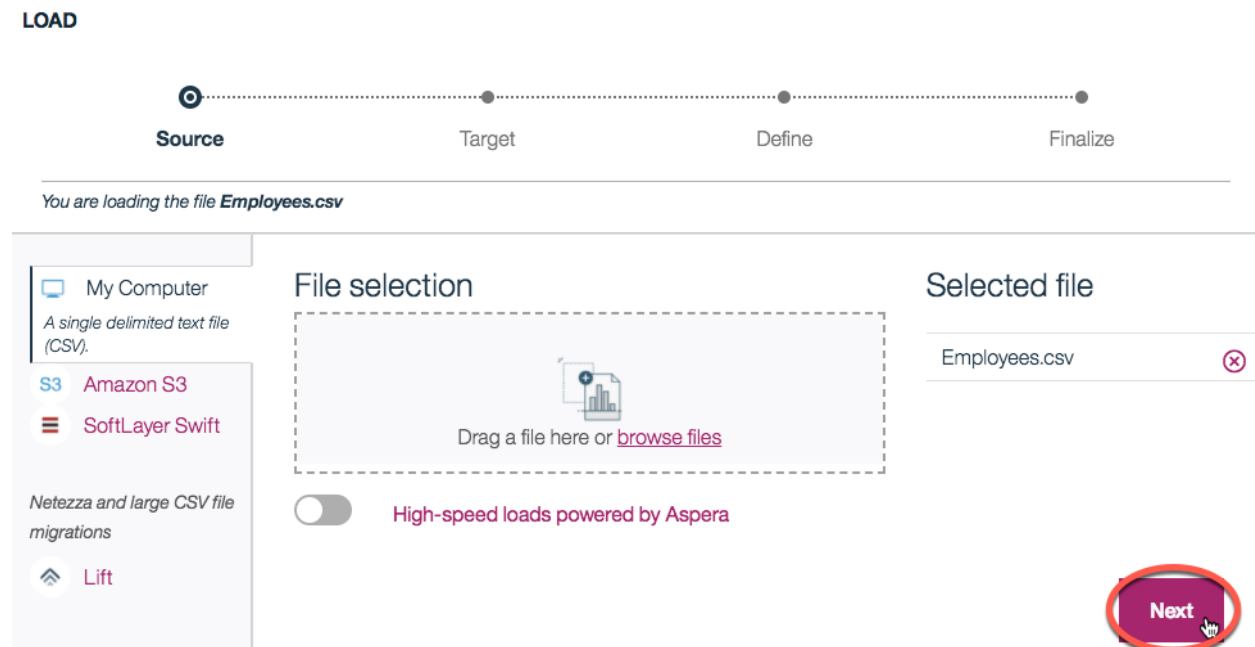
LOAD

Source Target Define Finalize

You are loading the file Employees.csv

My Computer
A single delimited text file (CSV).

S3 Amazon S3

SoftLayer Swift

Netezza and large CSV file migrations

Lift

File selection

Drag a file here or browse files

High-speed loads powered by Aspera

Selected file

Employees.csv

Next